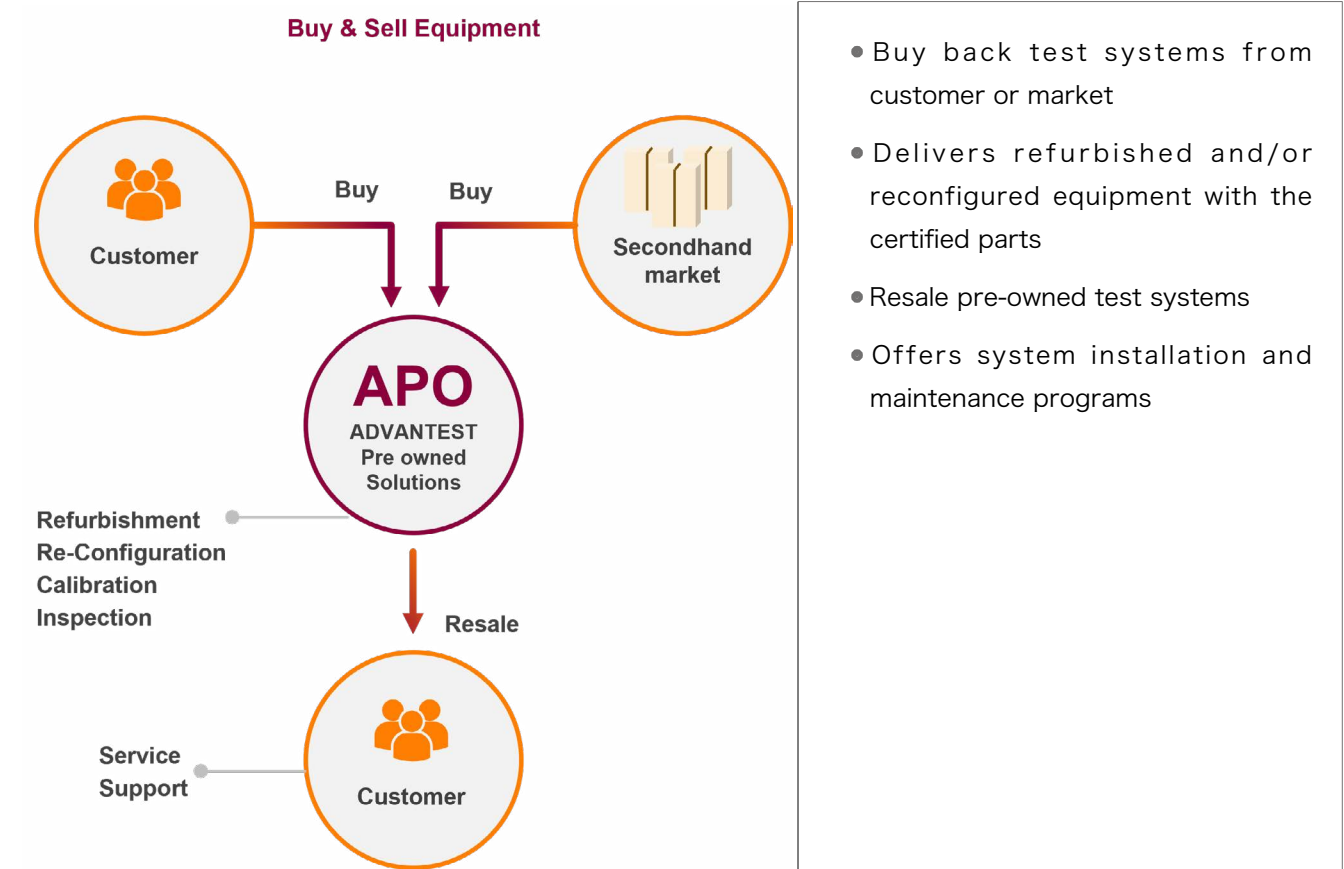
Buy & Sell Equipment

Customer

Buy

Buy

Secondhand market

APO
ADVANTEST
Pre owned
Solutions

Refurbishment
Re-Configuration
Calibration
Inspection

Resale

Service
Support

Customer

• Buy back test systems from customer or market

• Delivers refurbished and/or reconfigured equipment with the certified parts

• Resale pre-owned test systems

• Offers system installation and maintenance programs